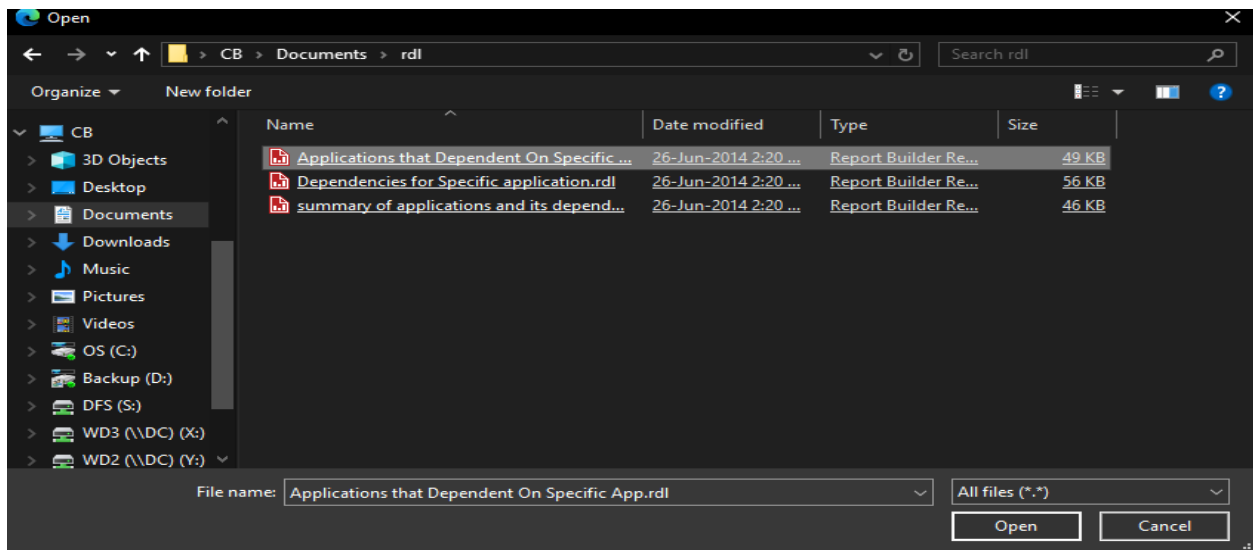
Open

CB > Documents > rdl

Search rdl

Organize ▾ New folder

CB
3D Objects
Desktop
Documents
Downloads
Music
Pictures
Videos
OS (C:)
Backup (D:)
DFS (S:)
WD3 (\\DC) (X:)
WD2 (\\DC) (Y:)

| Name | Date modified | Type | Size |
|---|---|---|---|
| Applications that Dependent On Specific ... | 26-Jun-2014 2:20 ... | Report Builder Re... | 49 KB |
| Dependencies for Specific application.rdl | 26-Jun-2014 2:20 ... | Report Builder Re... | 56 KB |
| summary of applications and its depend... | 26-Jun-2014 2:20 ... | Report Builder Re... | 46 KB |

File name: Applications that Dependent On Specific App.rdl

All files (*.*)

Open Cancel